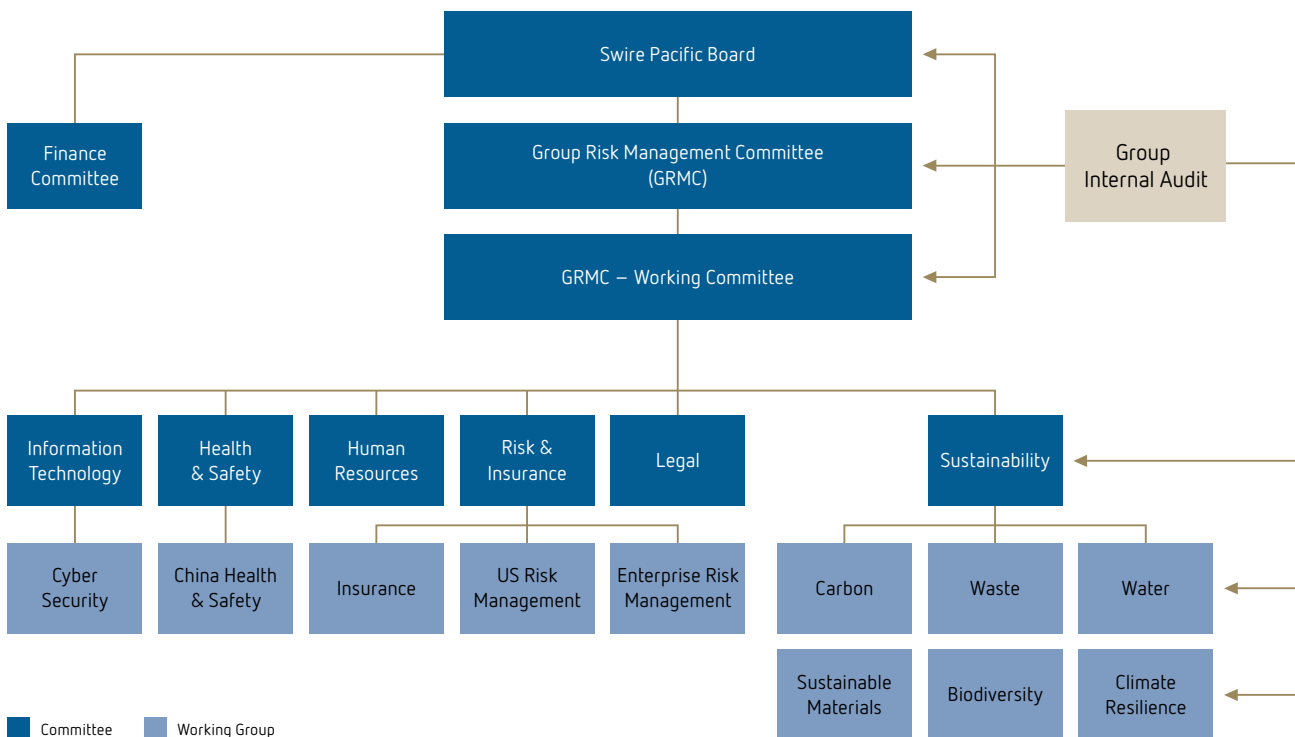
Swire Pacific Board

Finance Committee

Group Risk Management Committee (GRMC)

Group Internal Audit

GRMC – Working Committee

Information Technology

Health & Safety

Human Resources

Risk & Insurance

Legal

Sustainability

Cyber Security

China Health & Safety

Insurance

US Risk Management

Enterprise Risk Management

Carbon

Waste

Water

Sustainable Materials

Biodiversity

Climate Resilience

Committee

Working Group